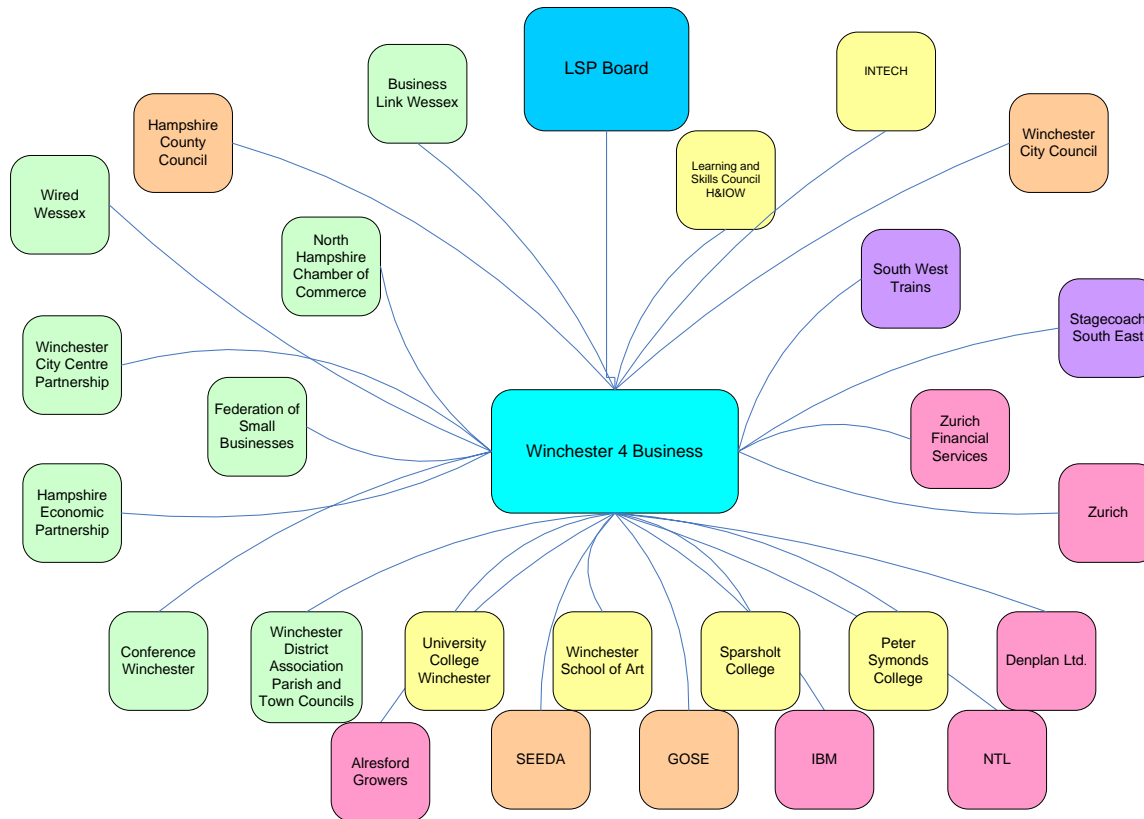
LSP Board

Business Link Wessex

INTECH

Hampshire County Council

Winchester City Council

Learning and Skills Council H&IOW

Wired Wessex

North Hampshire Chamber of Commerce

South West Trains

Stagecoach South East

Winchester City Centre Partnership

Federation of Small Businesses

Winchester 4 Business

Zurich Financial Services

Hampshire Economic Partnership

Zurich

Conference Winchester

Winchester District Association Parish and Town Councils

University College Winchester

Winchester School of Art

Sparsholt College

Peter Symonds College

Denplan Ltd.

Alresford Growers

SEEDA

GOSE

IBM

NTL